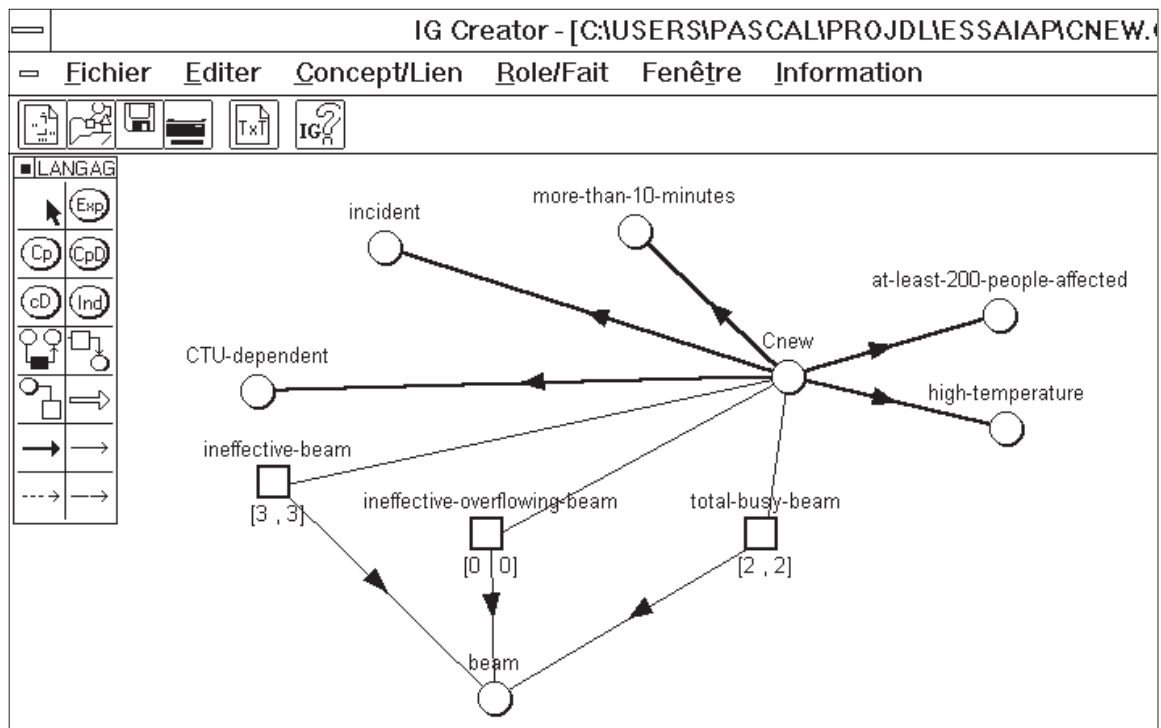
IG Creator - [C:\USERS\PASCAL\PROJDL\ESSAIAP\CNEW.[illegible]

Fichier Editer Concept/Lien Role/Fait Fenêtre Information

TxT IG?

LANGAG

Exp Cp CpD cD Ind

incident

more-than-10-minutes

at-least-200-people-affected

Cnew

CTU-dependent

high-temperature

ineffective-beam

[3 , 3]

ineffective-overflowing-beam

[0 , 0]

total-busy-beam

[2 , 2]

beam